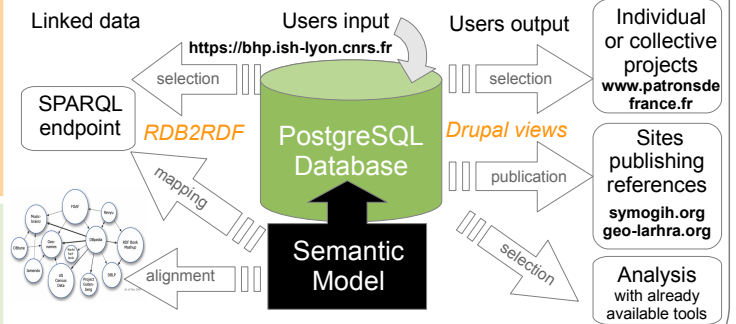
Linked data

Users input

Users output

https://bhp.ish-lyon.cnrs.fr

Individual or collective projects
www.patronsdefrance.fr

selection

selection

SPARQL endpoint

RDB2RDF

PostgreSQL Database

Drupal views

Sites publishing references
symogih.org
geo-larhra.org

publication

mapping

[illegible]

Semantic Model

selection

alignment

Analysis
with already available tools